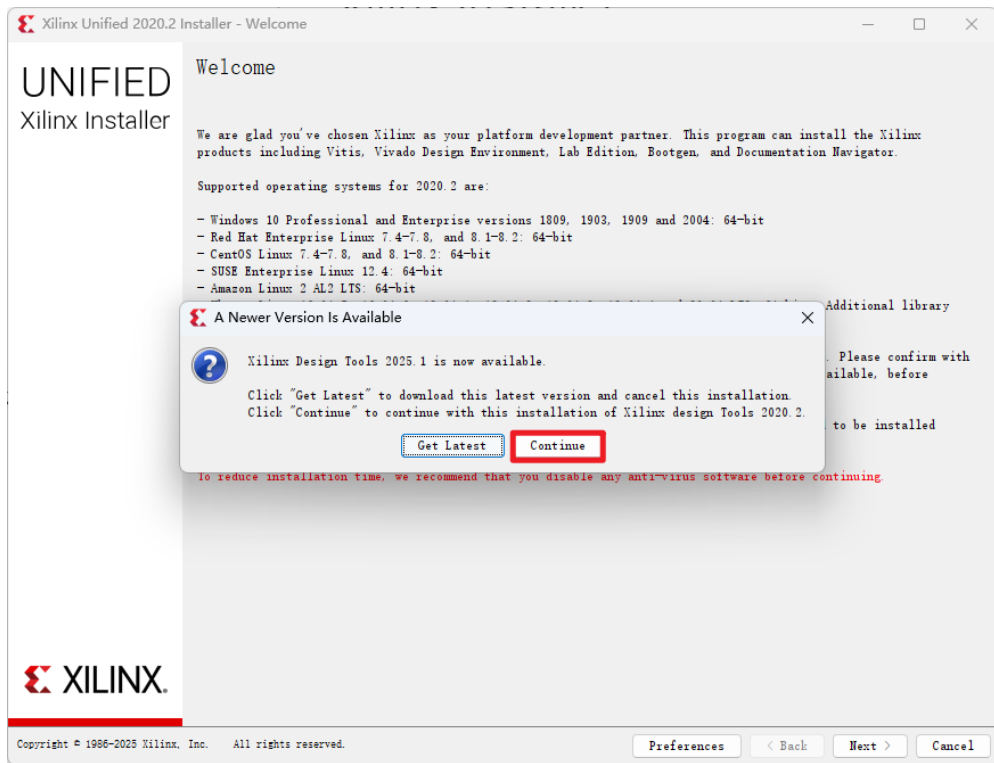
Xilinx Unified 2020.2 Installer - Welcome

UNIFIED
Xilinx Installer

Welcome

We are glad you've chosen Xilinx as your platform development partner. This program can install the Xilinx products including Vitis, Vivado Design Environment, Lab Edition, Bootgen, and Documentation Navigator.

Supported operating systems for 2020.2 are:

- Windows 10 Professional and Enterprise versions 1809, 1903, 1909 and 2004: 64-bit
- Red Hat Enterprise Linux 7.4-7.8, and 8.1-8.2: 64-bit
- CentOS Linux 7.4-7.8, and 8.1-8.2: 64-bit
- SUSE Enterprise Linux 12.4: 64-bit
- Amazon Linux 2 AL2 LTS: 64-bit
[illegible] Additional library

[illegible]. Please confirm with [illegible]ailable, before

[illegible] to be installed

To reduce installation time, we recommend that you disable any anti-virus software before continuing.

A Newer Version Is Available

Xilinx Design Tools 2025.1 is now available.

Click "Get Latest" to download this latest version and cancel this installation.
Click "Continue" to continue with this installation of Xilinx design Tools 2020.2.

Get Latest
Continue

XILINX.

Copyright © 1986-2025 Xilinx, Inc. All rights reserved.

Preferences
< Back
Next >
Cancel